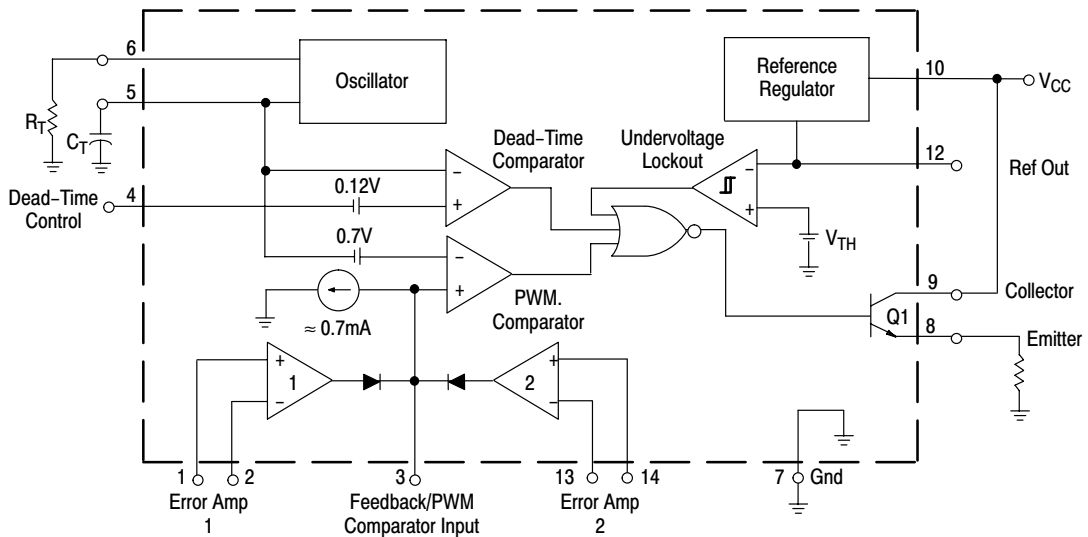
6
5
$R_T$
$C_T$
Oscillator
Reference Regulator
10
$V_{CC}$
Dead-Time Comparator
Undervoltage Lockout
12
Ref Out
Dead-Time Control
4
0.12V
−
+
−
+
$V_{TH}$
0.7V
−
+
PWM. Comparator
≈ 0.7mA
9
Collector
Q1
8
Emitter
+
1
−
2
+
−
1
2
Error Amp 1
3
Feedback/PWM Comparator Input
13
14
Error Amp 2
7
Gnd